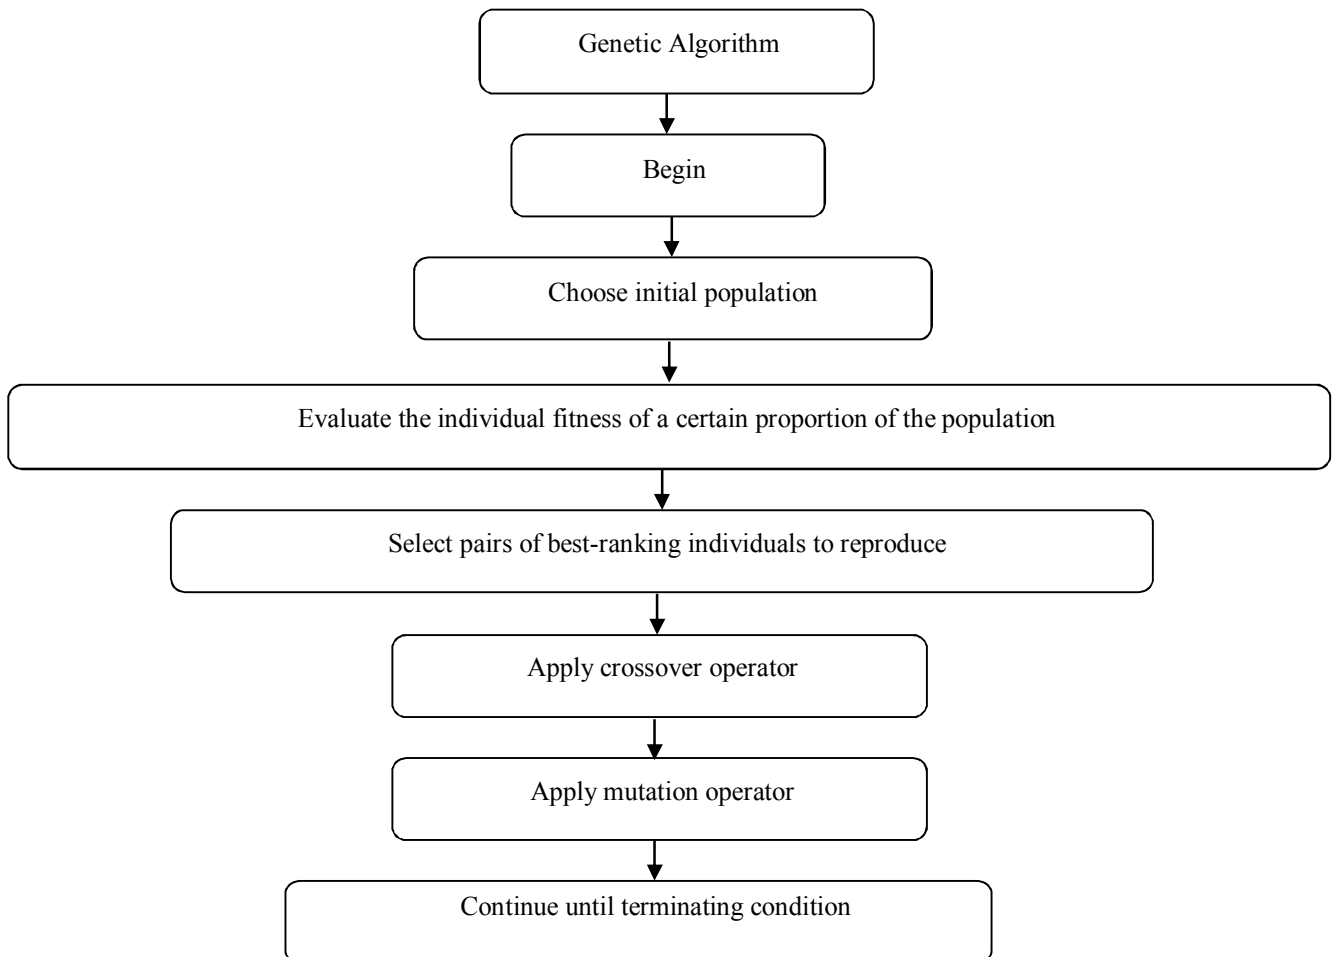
Genetic Algorithm

Begin

Choose initial population

Evaluate the individual fitness of a certain proportion of the population

Select pairs of best-ranking individuals to reproduce

Apply crossover operator

Apply mutation operator

Continue until terminating condition